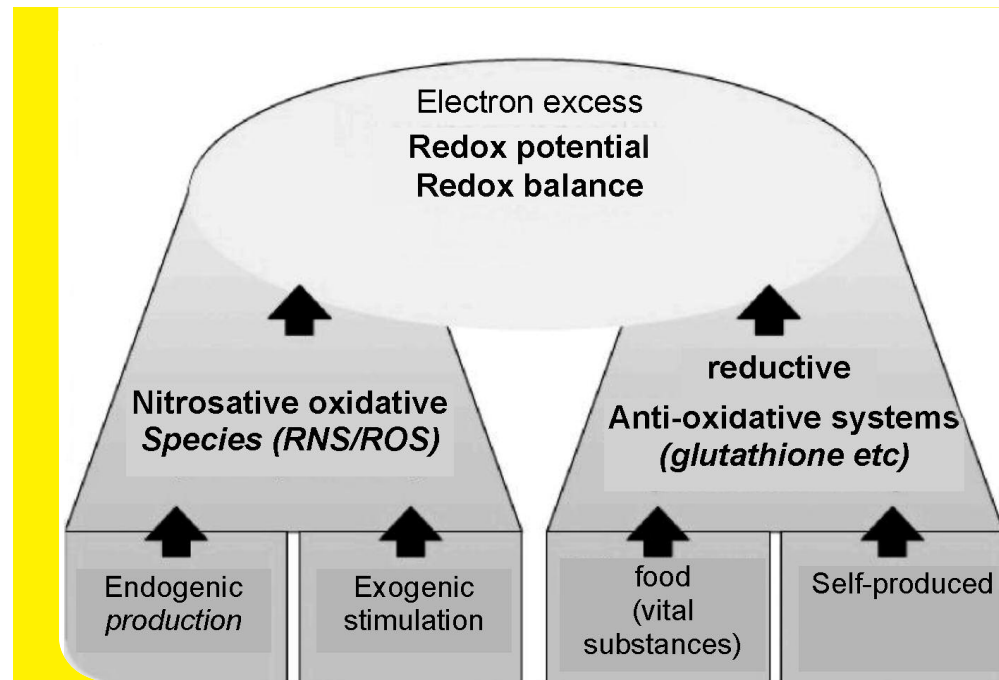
Electron excess
Redox potential
Redox balance

Nitrosative oxidative
*Species (RNS/ROS)*

reductive
Anti-oxidative systems
*(glutathione etc)*

Endogenic
*production*

Exogenic
stimulation

food
(vital
substances)

Self-produced